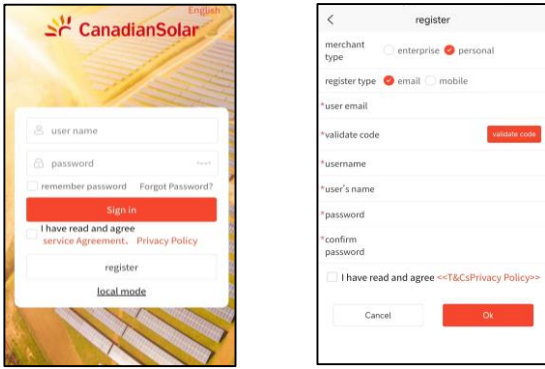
English
CanadianSolar
user name
password
remember password Forgot Password?
Sign in
I have read and agree service Agreement、 Privacy Policy
register
local mode

register
merchant type enterprise personal
register type email mobile
*user email
*validate code validate code
*username
*user's name
*password
*confirm password
I have read and agree <<T&CsPrivacy Policy>>
Cancel Ok